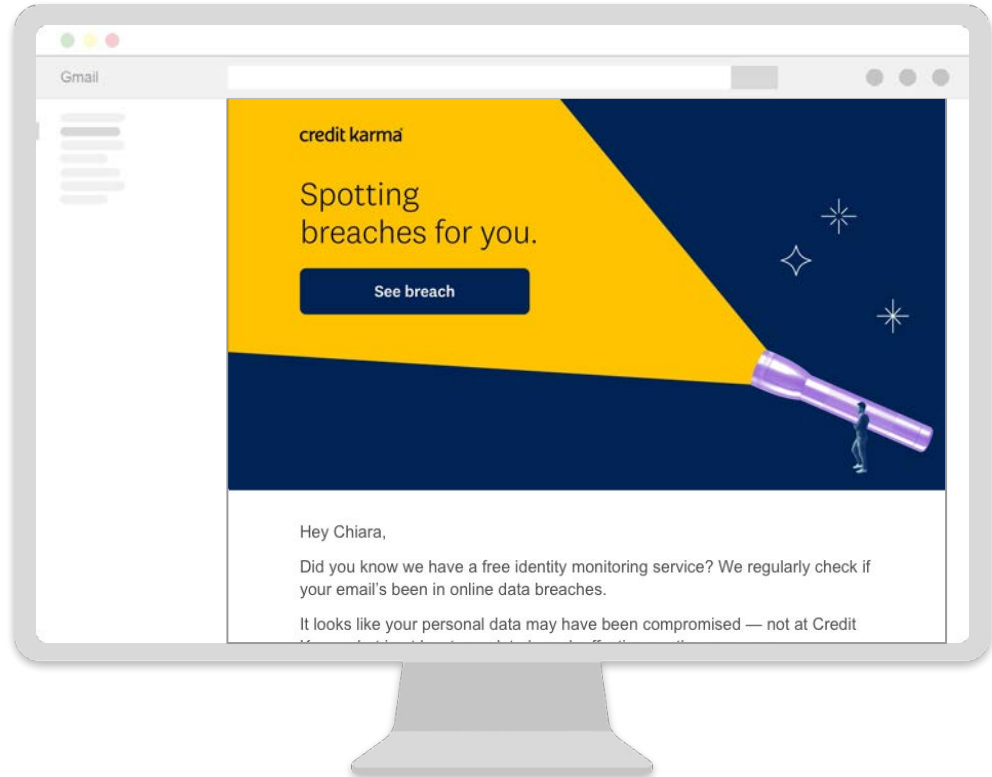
Gmail

credit karma

Spotting breaches for you.

See breach

Hey Chiara,

Did you know we have a free identity monitoring service? We regularly check if your email's been in online data breaches.

It looks like your personal data may have been compromised — not at Credit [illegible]